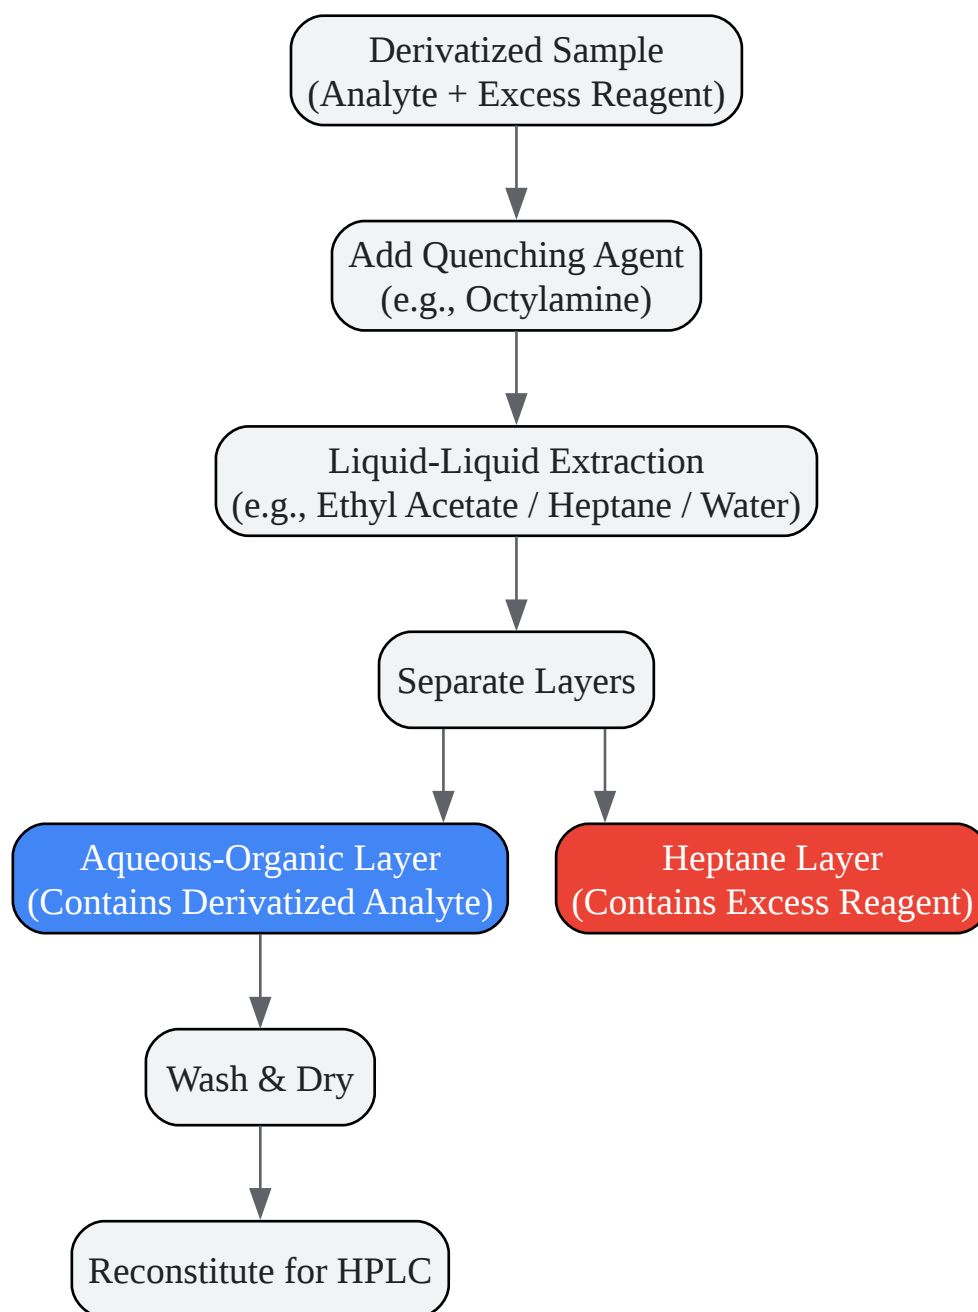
Derivatized Sample
(Analyte + Excess Reagent)

Add Quenching Agent
(e.g., Octylamine)

Liquid-Liquid Extraction
(e.g., Ethyl Acetate / Heptane / Water)

Separate Layers

Aqueous-Organic Layer
(Contains Derivatized Analyte)

Heptane Layer
(Contains Excess Reagent)

Wash & Dry

Reconstitute for HPLC